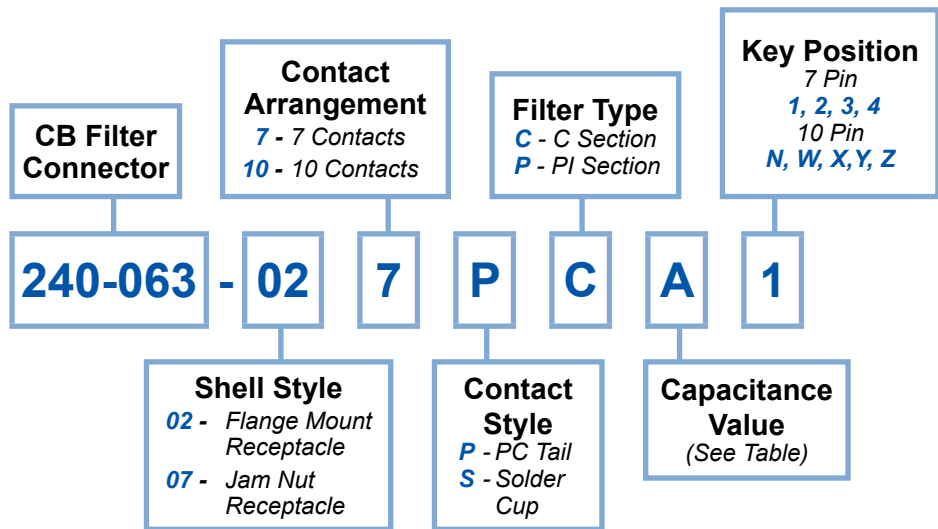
CB Filter Connector

Contact Arrangement
7 - 7 Contacts
10 - 10 Contacts

Filter Type
C - C Section
P - PI Section

Key Position
7 Pin
1, 2, 3, 4
10 Pin
N, W, X,Y, Z

240-063 - 02 7 P C A 1

Shell Style
02 - Flange Mount Receptacle
07 - Jam Nut Receptacle

Contact Style
P - PC Tail
S - Solder Cup

Capacitance Value
(See Table)